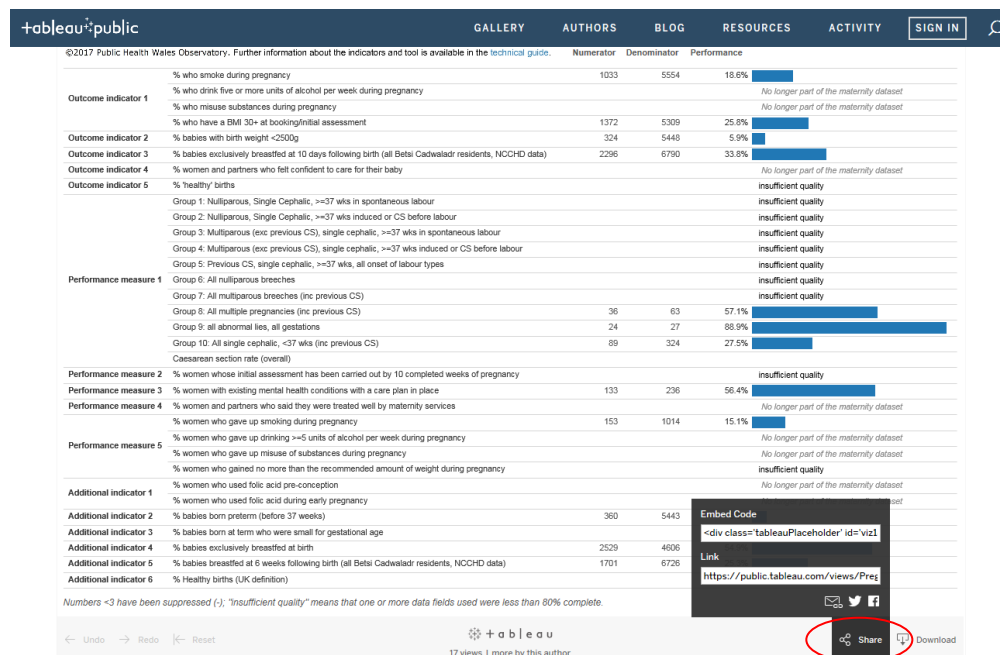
+tableau+public GALLERY AUTHORS BLOG RESOURCES ACTIVITY SIGN IN

©2017 Public Health Wales Observatory. Further information about the indicators and tool is available in the technical guide.

| | | Numerator | Denominator | Performance |
|---|---|---|---|---|
| Outcome indicator 1 | % who smoke during pregnancy | 1033 | 5554 | 18.6% |
| | % who drink five or more units of alcohol per week during pregnancy | | | No longer part of the maternity dataset |
| | % who misuse substances during pregnancy | | | No longer part of the maternity dataset |
| | % who have a BMI 30+ at booking/initial assessment | 1372 | 5309 | 25.8% |
| Outcome indicator 2 | % babies with birth weight <2500g | 324 | 5448 | 5.9% |
| Outcome indicator 3 | % babies exclusively breastfed at 10 days following birth (all Betsi Cadwaladr residents, NCCHD data) | 2296 | 6790 | 33.8% |
| Outcome indicator 4 | % women and partners who felt confident to care for their baby | | | No longer part of the maternity dataset |
| Outcome indicator 5 | % 'healthy' births | | | insufficient quality |
| Performance measure 1 | Group 1: Nulliparous, Single Cephalic, >=37 wks in spontaneous labour | | | insufficient quality |
| | Group 2: Nulliparous, Single Cephalic, >=37 wks induced or CS before labour | | | insufficient quality |
| | Group 3: Multiparous (exc previous CS), single cephalic, >=37 wks in spontaneous labour | | | insufficient quality |
| | Group 4: Multiparous (exc previous CS), single cephalic, >=37 wks induced or CS before labour | | | insufficient quality |
| | Group 5: Previous CS, single cephalic, >=37 wks, all onset of labour types | | | insufficient quality |
| | Group 6: All nulliparous breeches | | | insufficient quality |
| | Group 7: All multiparous breeches (inc previous CS) | | | insufficient quality |
| | Group 8: All multiple pregnancies (inc previous CS) | 36 | 63 | 57.1% |
| | Group 9: all abnormal lies, all gestations | 24 | 27 | 88.9% |
| | Group 10: All single cephalic, <37 wks (inc previous CS) | 89 | 324 | 27.5% |
| | Caesarean section rate (overall) | | | |
| Performance measure 2 | % women whose initial assessment has been carried out by 10 completed weeks of pregnancy | | | insufficient quality |
| Performance measure 3 | % women with existing mental health conditions with a care plan in place | 133 | 236 | 56.4% |
| Performance measure 4 | % women and partners who said they were treated well by maternity services | | | No longer part of the maternity dataset |
| Performance measure 5 | % women who gave up smoking during pregnancy | 153 | 1014 | 15.1% |
| | % women who gave up drinking >=5 units of alcohol per week during pregnancy | | | No longer part of the maternity dataset |
| | % women who gave up misuse of substances during pregnancy | | | No longer part of the maternity dataset |
| | % women who gained no more than the recommended amount of weight during pregnancy | | | insufficient quality |
| Additional indicator 1 | % women who used folic acid pre-conception | | | No longer part of the maternity dataset |
| | % women who used folic acid during early pregnancy | | | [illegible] dataset |
| Additional indicator 2 | % babies born preterm (before 37 weeks) | 360 | 5443 | |
| Additional indicator 3 | % babies born at term who were small for gestational age | | | |
| Additional indicator 4 | % babies exclusively breastfed at birth | 2529 | 4606 | |
| Additional indicator 5 | % babies breastfed at 6 weeks following birth (all Betsi Cadwaladr residents, NCCHD data) | 1701 | 6726 | |
| Additional indicator 6 | % Healthy births (UK definition) | | | |

Numbers <3 have been suppressed (-); "insufficient quality" means that one or more data fields used were less than 80% complete.

Embed Code
<div class='tableauPlaceholder' id='viz1
Link
https://public.tableau.com/views/Preg

Undo Redo Reset +tableau Share Download
17 views | more by this author